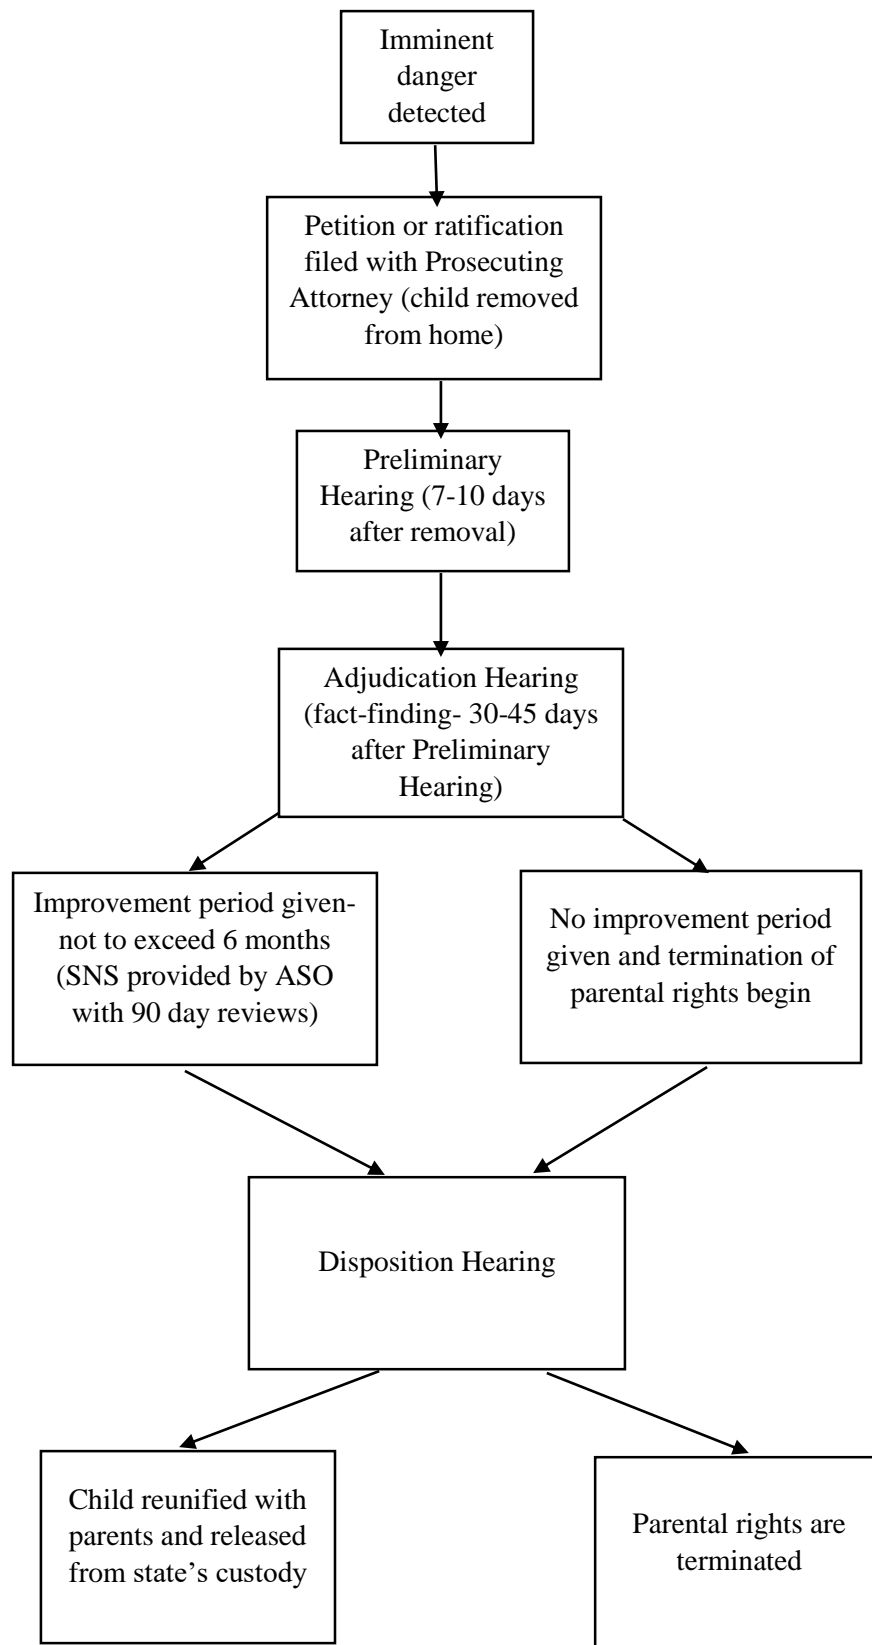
Imminent danger detected

Petition or ratification filed with Prosecuting Attorney (child removed from home)

Preliminary Hearing (7-10 days after removal)

Adjudication Hearing (fact-finding- 30-45 days after Preliminary Hearing)

Improvement period given- not to exceed 6 months (SNS provided by ASO with 90 day reviews)

No improvement period given and termination of parental rights begin

Disposition Hearing

Child reunified with parents and released from state's custody

Parental rights are terminated